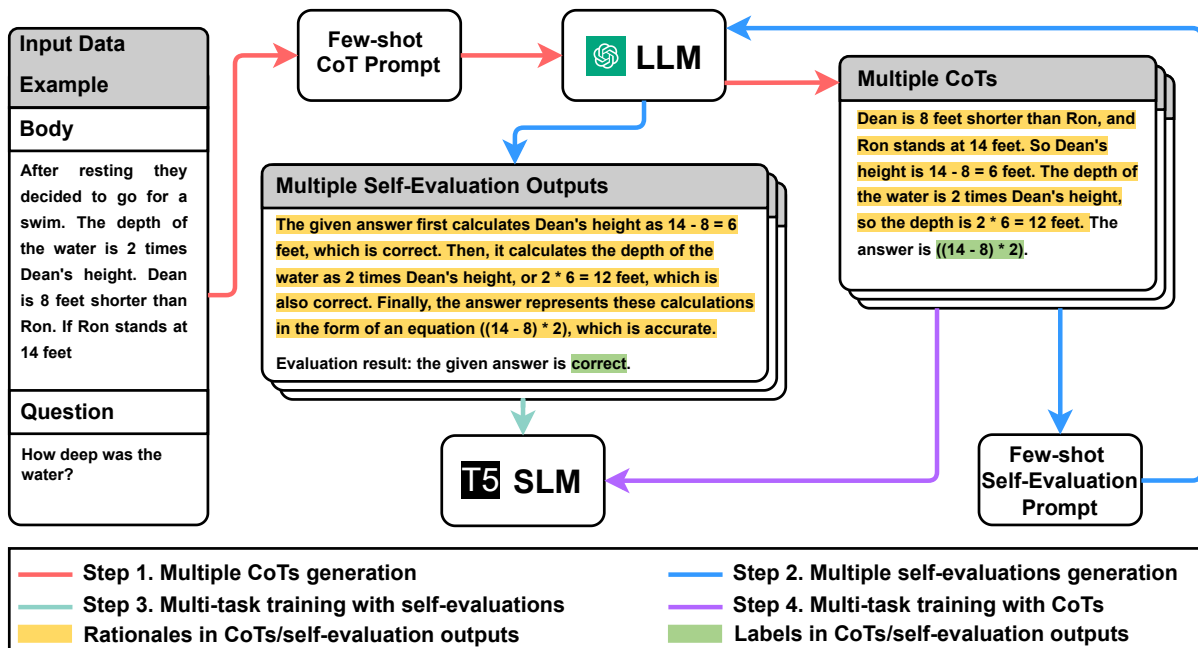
Input Data Example

Body

After resting they decided to go for a swim. The depth of the water is 2 times Dean's height. Dean is 8 feet shorter than Ron. If Ron stands at 14 feet

Question

How deep was the water?

Few-shot CoT Prompt

LLM

Multiple CoTs

Dean is 8 feet shorter than Ron, and Ron stands at 14 feet. So Dean's height is 14 - 8 = 6 feet. The depth of the water is 2 times Dean's height, so the depth is 2 * 6 = 12 feet. The answer is ((14 - 8) * 2).

Multiple Self-Evaluation Outputs

The given answer first calculates Dean's height as 14 - 8 = 6 feet, which is correct. Then, it calculates the depth of the water as 2 times Dean's height, or 2 * 6 = 12 feet, which is also correct. Finally, the answer represents these calculations in the form of an equation ((14 - 8) * 2), which is accurate.

Evaluation result: the given answer is correct.

T5 SLM

Few-shot Self-Evaluation Prompt

Step 1. Multiple CoTs generation

Step 2. Multiple self-evaluations generation

Step 3. Multi-task training with self-evaluations

Step 4. Multi-task training with CoTs

Rationales in CoTs/self-evaluation outputs

Labels in CoTs/self-evaluation outputs